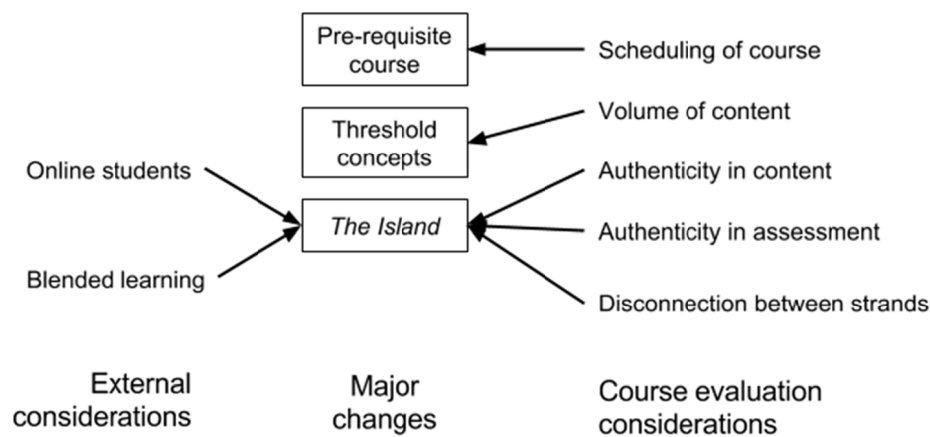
Pre-requisite course

Scheduling of course

Threshold concepts

Volume of content

Online students

Authenticity in content

The Island

Authenticity in assessment

Blended learning

Disconnection between strands

External considerations

Major changes

Course evaluation considerations